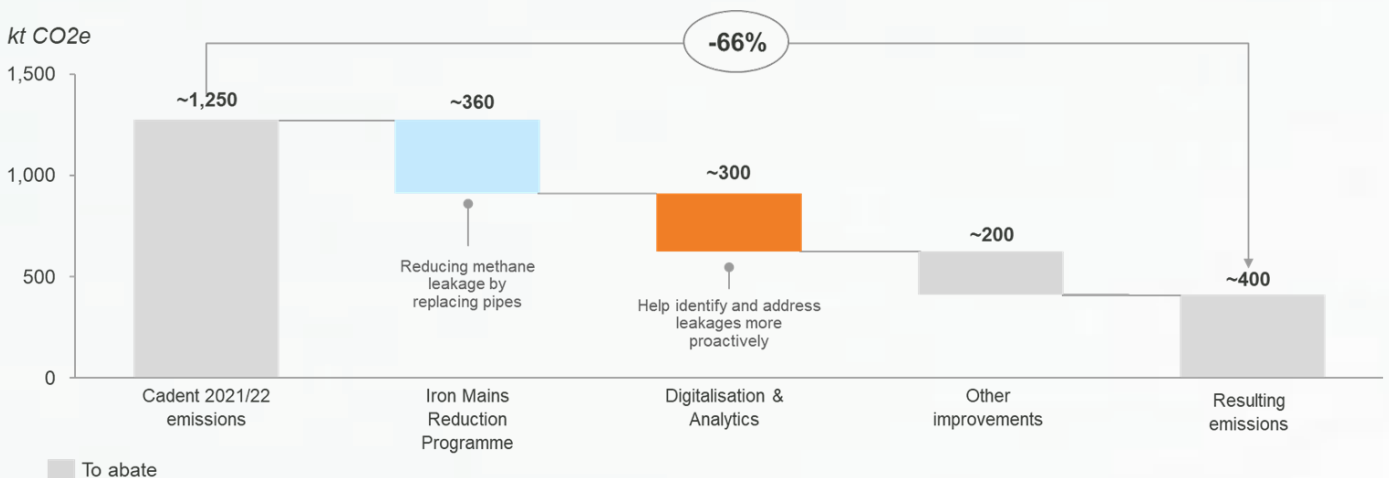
kt CO2e

-66%

1,500
1,000
500
0

~1,250
~360
~300
~200
~400

Reducing methane leakage by replacing pipes

Help identify and address leakages more proactively

Cadent 2021/22 emissions

Iron Mains Reduction Programme

Digitalisation & Analytics

Other improvements

Resulting emissions

To abate